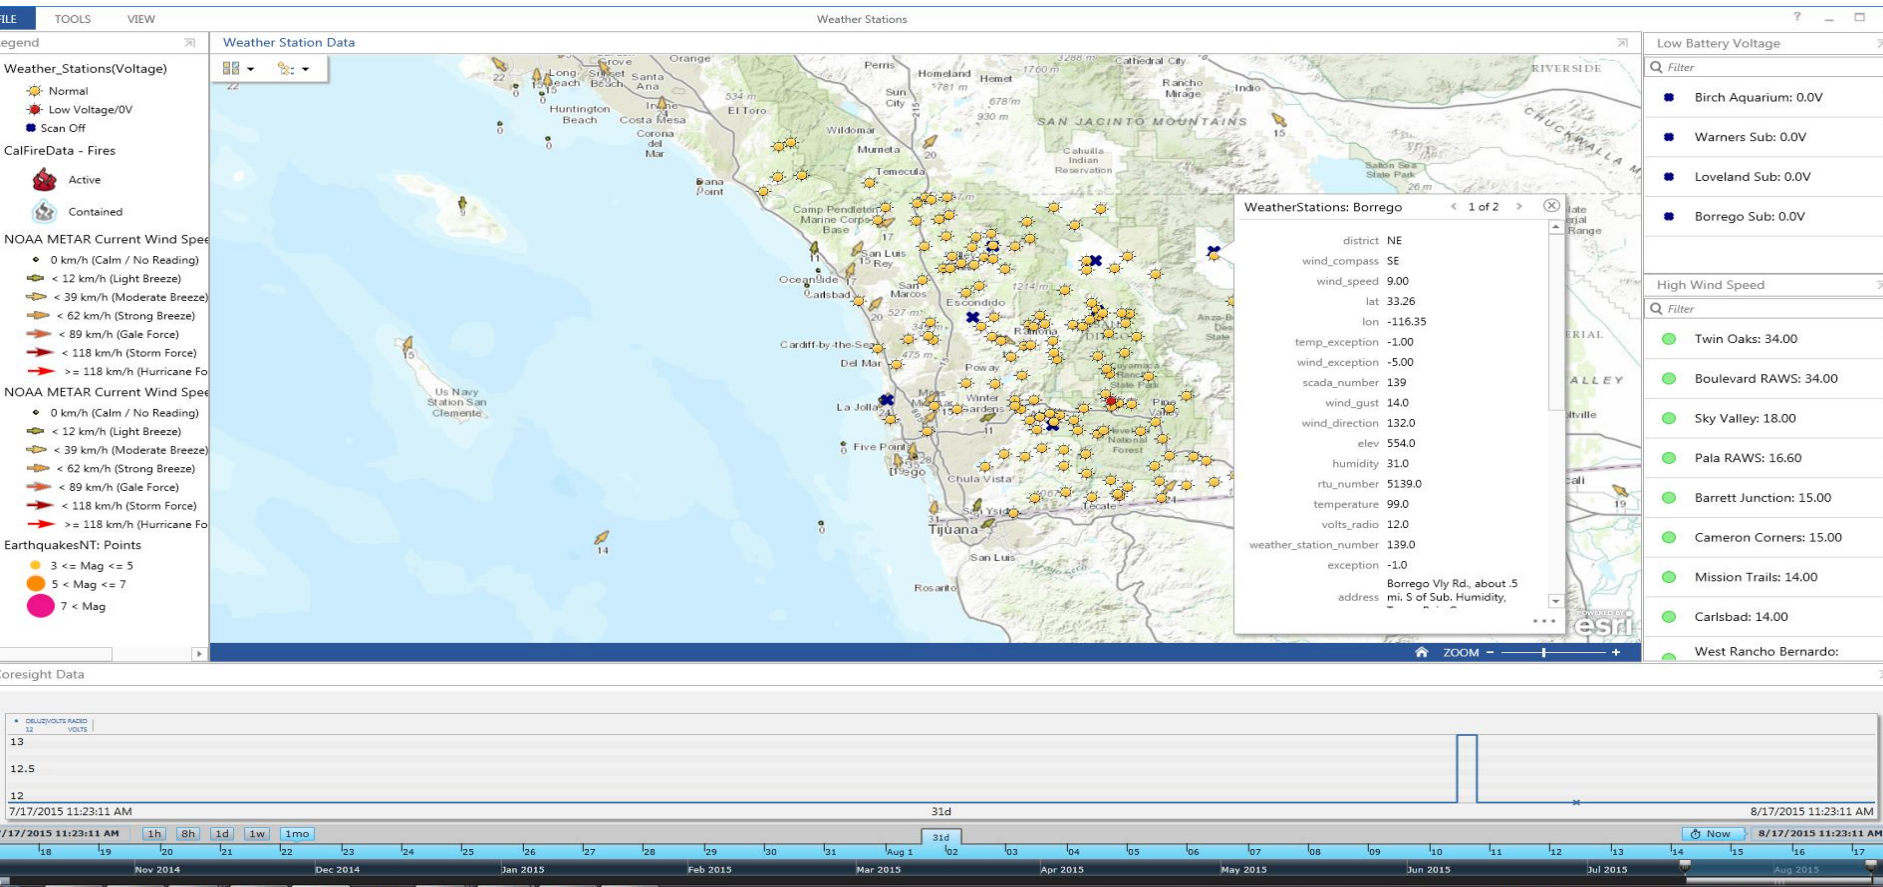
ILE TOOLS VIEW

Weather Stations

egend

Weather_Stations(Voltage)
Normal
Low Voltage/0V
Scan Off
CalFireData - Fires
Active
Contained
NOAA METAR Current Wind Spee
0 km/h (Calm / No Reading)
< 12 km/h (Light Breeze)
< 39 km/h (Moderate Breeze)
< 62 km/h (Strong Breeze)
< 89 km/h (Gale Force)
< 118 km/h (Storm Force)
>= 118 km/h (Hurricane Fo
NOAA METAR Current Wind Spee
0 km/h (Calm / No Reading)
< 12 km/h (Light Breeze)
< 39 km/h (Moderate Breeze)
< 62 km/h (Strong Breeze)
< 89 km/h (Gale Force)
< 118 km/h (Storm Force)
>= 118 km/h (Hurricane Fo
EarthquakesNT: Points
3 <= Mag <= 5
5 < Mag <= 7
7 < Mag

Weather Station Data

WeatherStations: Borrego 1 of 2

| | |
|---|---|
| district | NE |
| wind_compass | SE |
| wind_speed | 9.00 |
| lat | 33.26 |
| lon | -116.35 |
| temp_exception | -1.00 |
| wind_exception | -5.00 |
| scada_number | 139 |
| wind_gust | 14.0 |
| wind_direction | 132.0 |
| elev | 554.0 |
| humidity | 31.0 |
| rtu_number | 5139.0 |
| temperature | 99.0 |
| volts_radio | 12.0 |
| weather_station_number | 139.0 |
| exception | -1.0 |
| address | Borrego Vly Rd., about .5 mi. S of Sub. Humidity, |

Orange Perris Homeland Hemet Cathedral City Rancho Mirage Indio RIVERSIDE Long Beach Sunset Beach Santa Ana Sun City El Toro Huntington Beach Costa Mesa Corona del Mar Wildomar Murrieta SAN JACINTO MOUNTAINS Cahuilla Indian Reservation Salton Sea State Park Temecula Dana Point Camp Pendleton Marine Corps Base San Luis Rey Oceanside Carlsbad San Marcos Escondido Ramona Cardiff-by-the-Sea Del Mar Poway La Jolla Winter Gardens Five Point Diego Chula Vista Tijuana San Luis Rosarito Us Navy Station San Clemente Tecate Pine Valley Anza-Borrego Desert State Park ERIAL ALLEY esri

ZOOM

Low Battery Voltage
Filter
Birch Aquarium: 0.0V
Warners Sub: 0.0V
Loveland Sub: 0.0V
Borrego Sub: 0.0V

High Wind Speed
Filter
Twin Oaks: 34.00
Boulevard RAWS: 34.00
Sky Valley: 18.00
Pala RAWS: 16.60
Barrett Junction: 15.00
Cameron Corners: 15.00
Mission Trails: 14.00
Carlsbad: 14.00
West Rancho Bernardo:

oresight Data

13
12.5
12
7/17/2015 11:23:11 AM 31d 8/17/2015 11:23:11 AM
7/17/2015 11:23:11 AM 1h 8h 1d 1w 1mo 31d Now 8/17/2015 11:23:11 AM
Nov 2014 Dec 2014 Jan 2015 Feb 2015 Mar 2015 Apr 2015 May 2015 Jun 2015 Jul 2015 Aug 2015